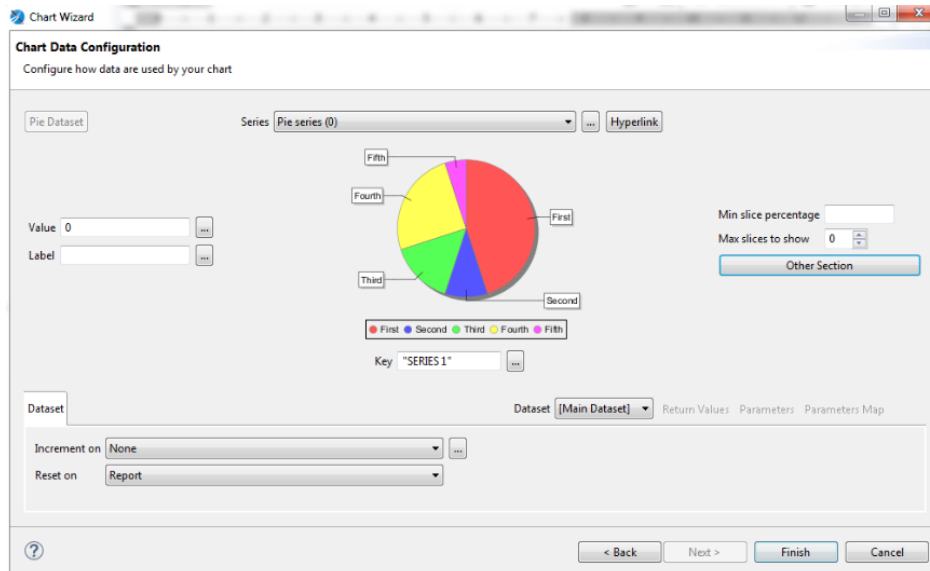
Chart Wizard

Chart Data Configuration
Configure how data are used by your chart

Pie Dataset

Series Pie series (0) ... Hyperlink

Fifth
Fourth
First
Third
Second

● First ● Second ● Third ● Fourth ● Fifth

Value 0 ...
Label ...

Min slice percentage
Max slices to show 0
Other Section

Key "SERIES 1" ...

Dataset

Dataset [Main Dataset] Return Values Parameters Parameters Map

Increment on None ...
Reset on Report

?

< Back Next > Finish Cancel